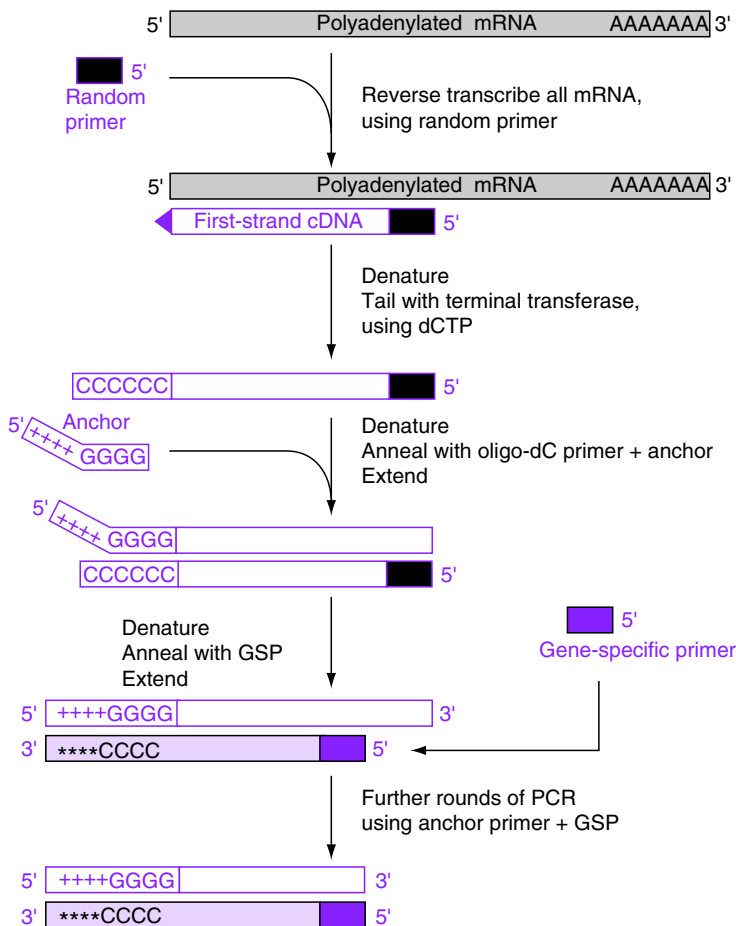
5' Polyadenylated mRNA AAAAAAA 3'

5'
Random primer

Reverse transcribe all mRNA, using random primer

5' Polyadenylated mRNA AAAAAAA 3'

First-strand cDNA 5'

Denature
Tail with terminal transferase, using dCTP

CCCCCC 5'

5' Anchor ++++ GGGG

Denature
Anneal with oligo-dC primer + anchor
Extend

5' ++++ GGGG

CCCCCC 5'

5'
Gene-specific primer

Denature
Anneal with GSP
Extend

5' ++++GGGG 3'

3' ****CCCC 5'

Further rounds of PCR using anchor primer + GSP

5' ++++GGGG 3'

3' ****CCCC 5'